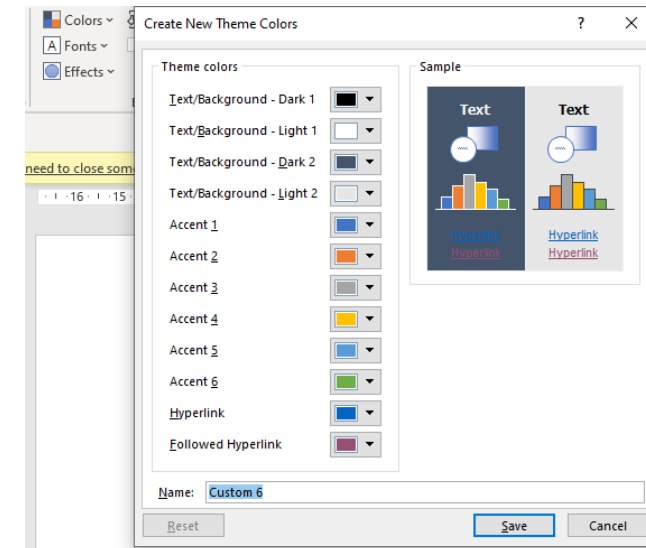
Colors
Fonts
Effects
need to close som
16 · 15

Create New Theme Colors
?
×

Theme colors
Text/Background - Dark 1
Text/Background - Light 1
Text/Background - Dark 2
Text/Background - Light 2
Accent 1
Accent 2
Accent 3
Accent 4
Accent 5
Accent 6
Hyperlink
Followed Hyperlink

Sample
Text
Hyperlink
Hyperlink
Text
Hyperlink
Hyperlink

Name: Custom 6

Reset
Save
Cancel